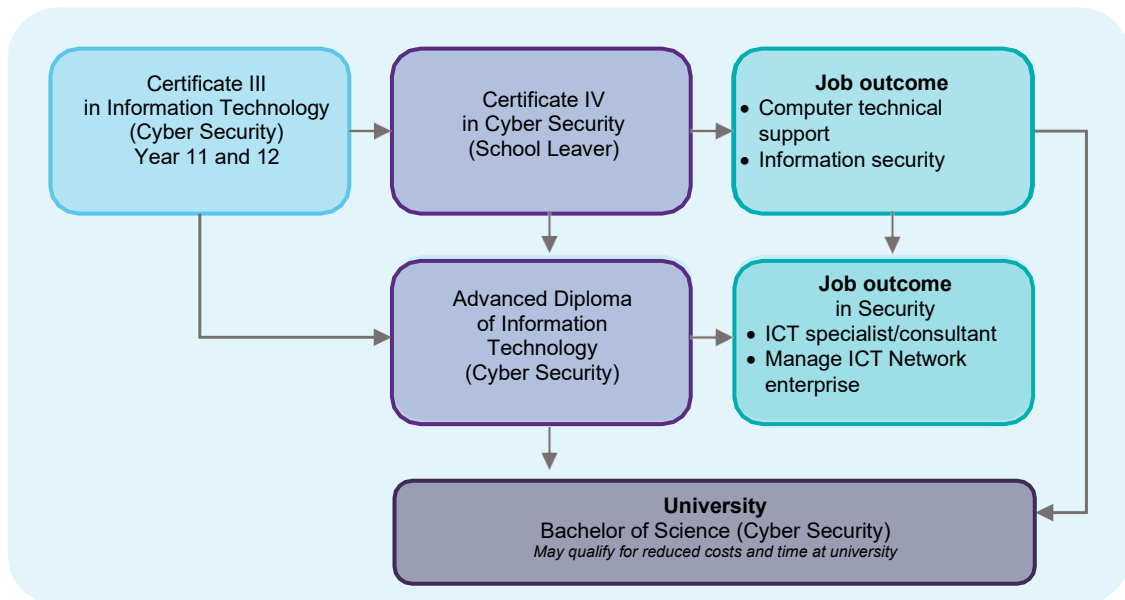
Certificate III in Information Technology (Cyber Security) Year 11 and 12

Certificate IV in Cyber Security (School Leaver)

**Job outcome**
• Computer technical support
• Information security

Advanced Diploma of Information Technology (Cyber Security)

**Job outcome** in Security
• ICT specialist/consultant
• Manage ICT Network enterprise

**University**
Bachelor of Science (Cyber Security)
*May qualify for reduced costs and time at university*